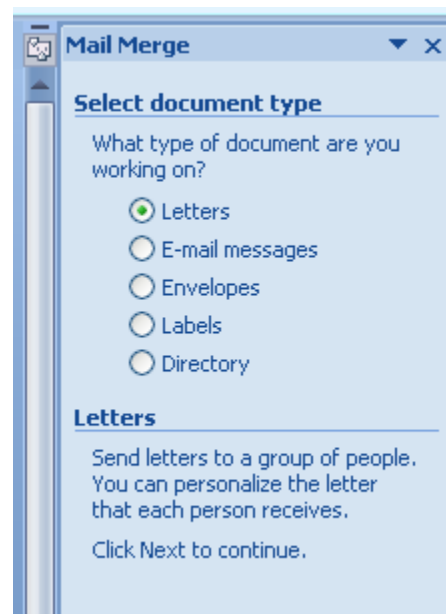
Mail Merge

Select document type

What type of document are you working on?

Letters
E-mail messages
Envelopes
Labels
Directory

Letters

Send letters to a group of people. You can personalize the letter that each person receives.

Click Next to continue.